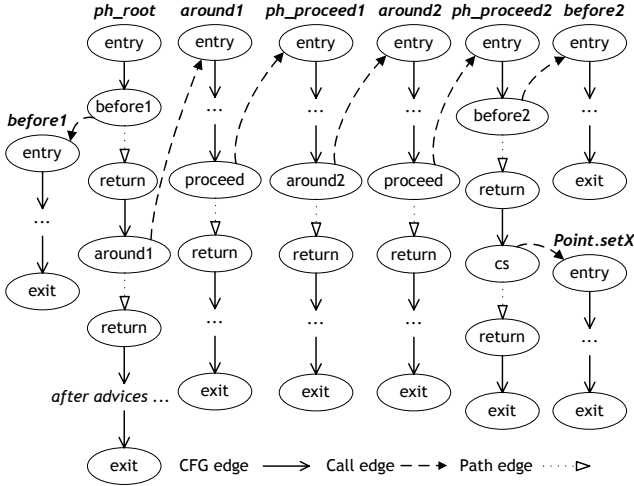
ph_root around1 ph_proceed1 around2 ph_proceed2 before2

before1

entry
before1
return
around1
return
after advices ...
exit

entry
...
exit

entry
...
proceed
return
...
exit

entry
...
around2
return
...
exit

entry
...
proceed
return
...
exit

entry
before2
return
cs
return
exit

entry
...
exit

Point.setX
entry
...
exit

CFG edge Call edge Path edge